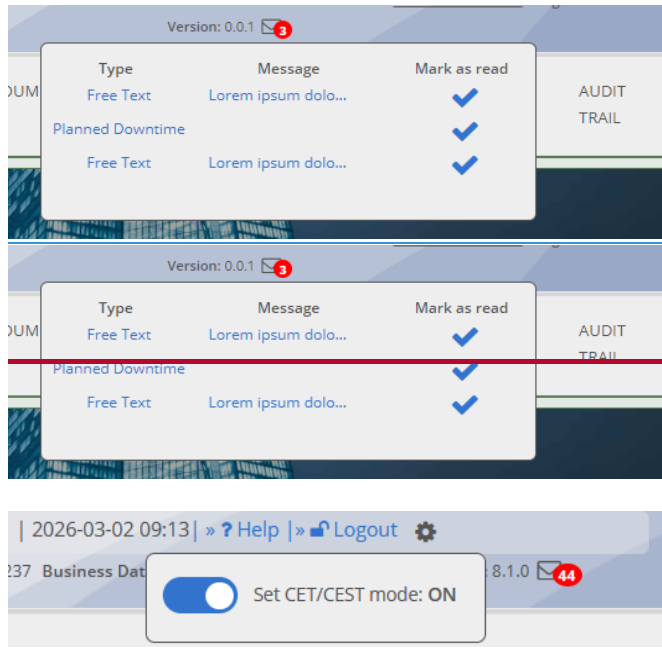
Version: 0.0.1 3

| Type | Message | Mark as read |
|---|---|---|
| Free Text | Lorem ipsum dolo... | |
| Planned Downtime | | |
| Free Text | Lorem ipsum dolo... | |

OUM

AUDIT TRAIL

Version: 0.0.1 3

| Type | Message | Mark as read |
|---|---|---|
| Free Text | Lorem ipsum dolo... | |
| Planned Downtime | | |
| Free Text | Lorem ipsum dolo... | |

OUM

AUDIT TRAIL

| 2026-03-02 09:13 | » ? Help | » Logout

237 Business Dat

8.1.0 44

Set CET/CEST mode: ON